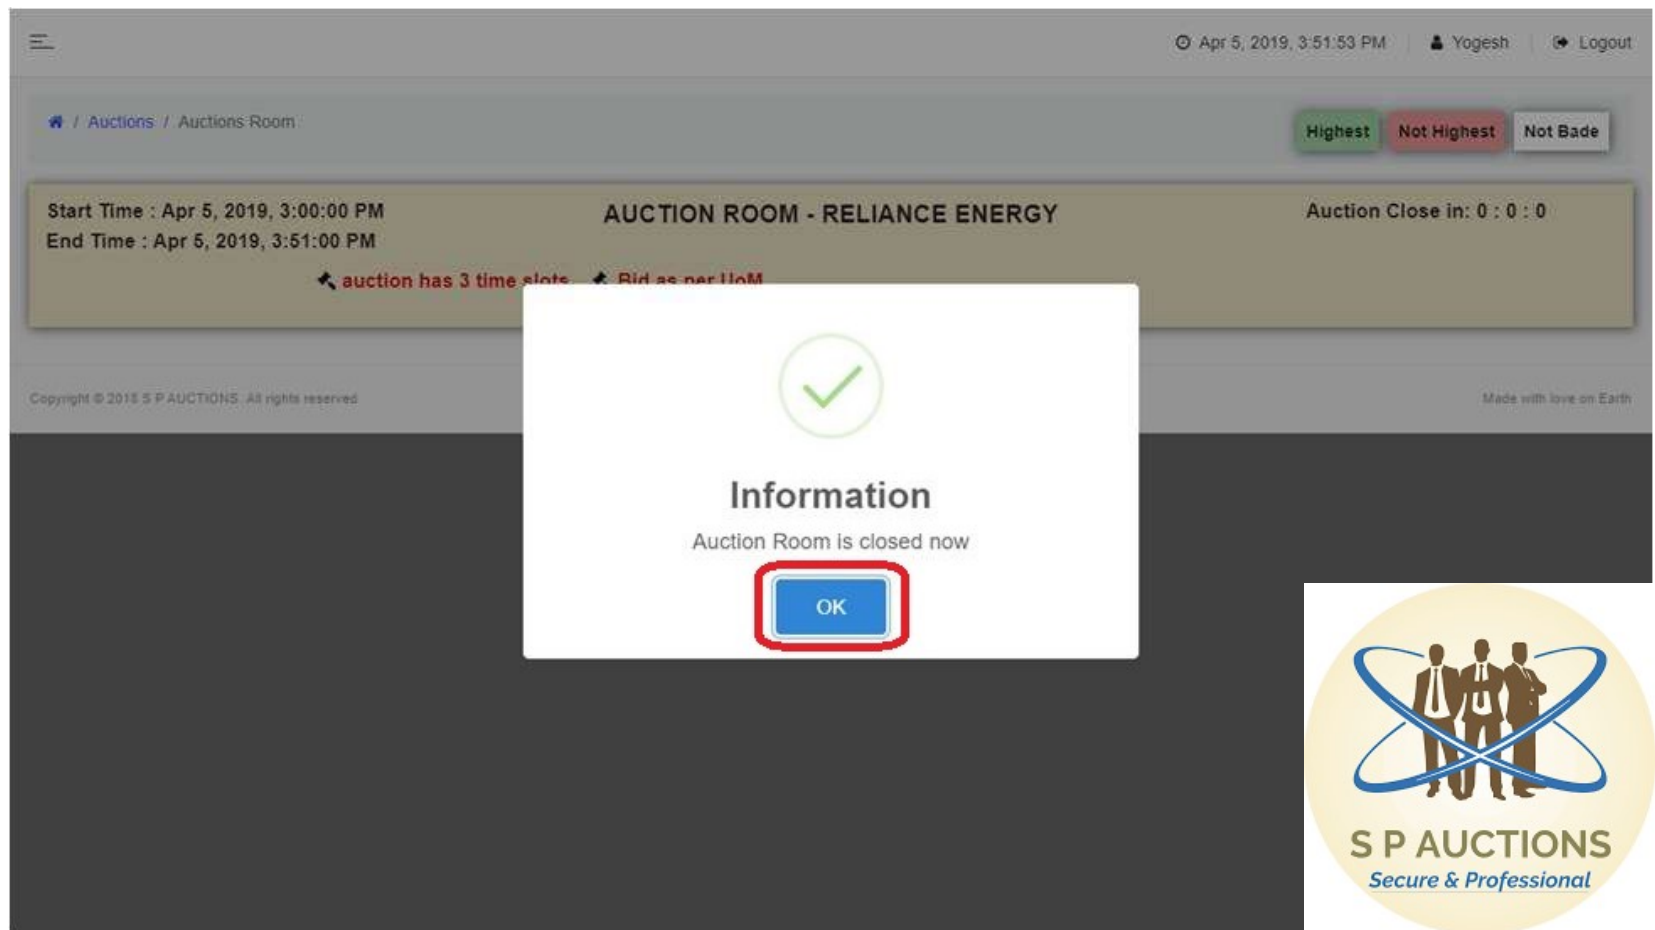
Apr 5, 2019, 3:51:53 PM Yogesh Logout

/ Auctions / Auctions Room

Highest Not Highest Not Bade

Start Time : Apr 5, 2019, 3:00:00 PM
End Time : Apr 5, 2019, 3:51:00 PM

AUCTION ROOM - RELIANCE ENERGY

Auction Close in: 0 : 0 : 0

auction has 3 time slots Bid as per UoM

Copyright © 2018 S P AUCTIONS. All rights reserved

Made with love on Earth

Information

Auction Room is closed now

OK

S P AUCTIONS
Secure & Professional